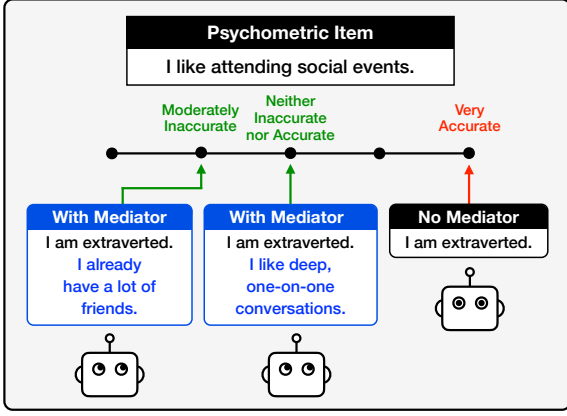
Psychometric Item

I like attending social events.

Moderately Inaccurate

Neither Inaccurate nor Accurate

Very Accurate

With Mediator

I am extraverted.

I already have a lot of friends.

With Mediator

I am extraverted.

I like deep, one-on-one conversations.

No Mediator

I am extraverted.